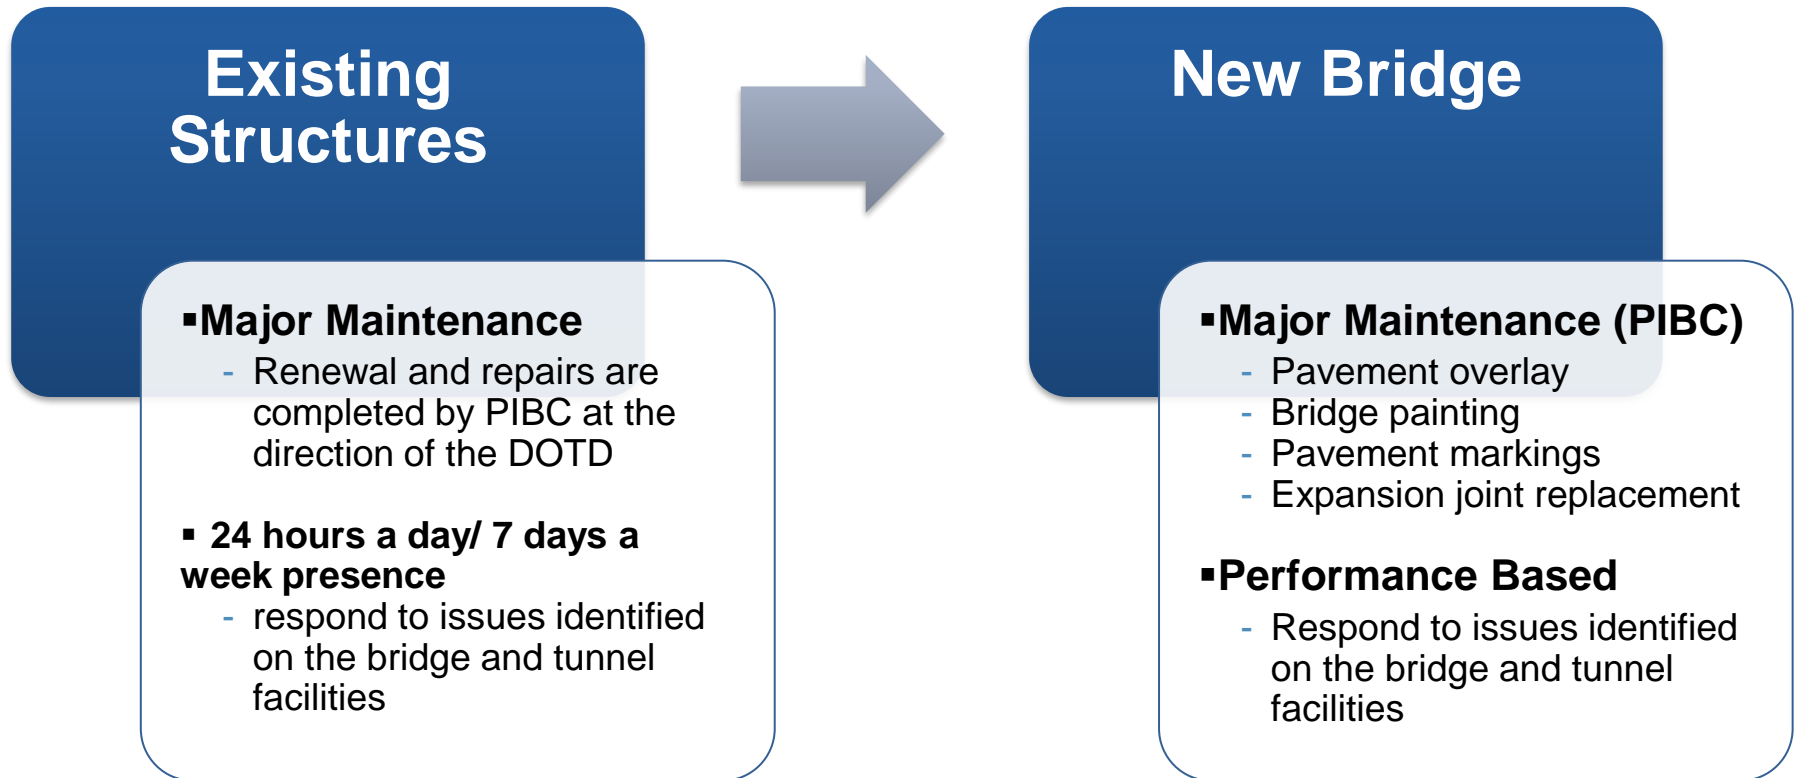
Existing Structures

▪Major Maintenance
- Renewal and repairs are completed by PIBC at the direction of the DOTD

▪ 24 hours a day/ 7 days a week presence
- respond to issues identified on the bridge and tunnel facilities

New Bridge

▪Major Maintenance (PIBC)
- Pavement overlay
- Bridge painting
- Pavement markings
- Expansion joint replacement

▪Performance Based
- Respond to issues identified on the bridge and tunnel facilities